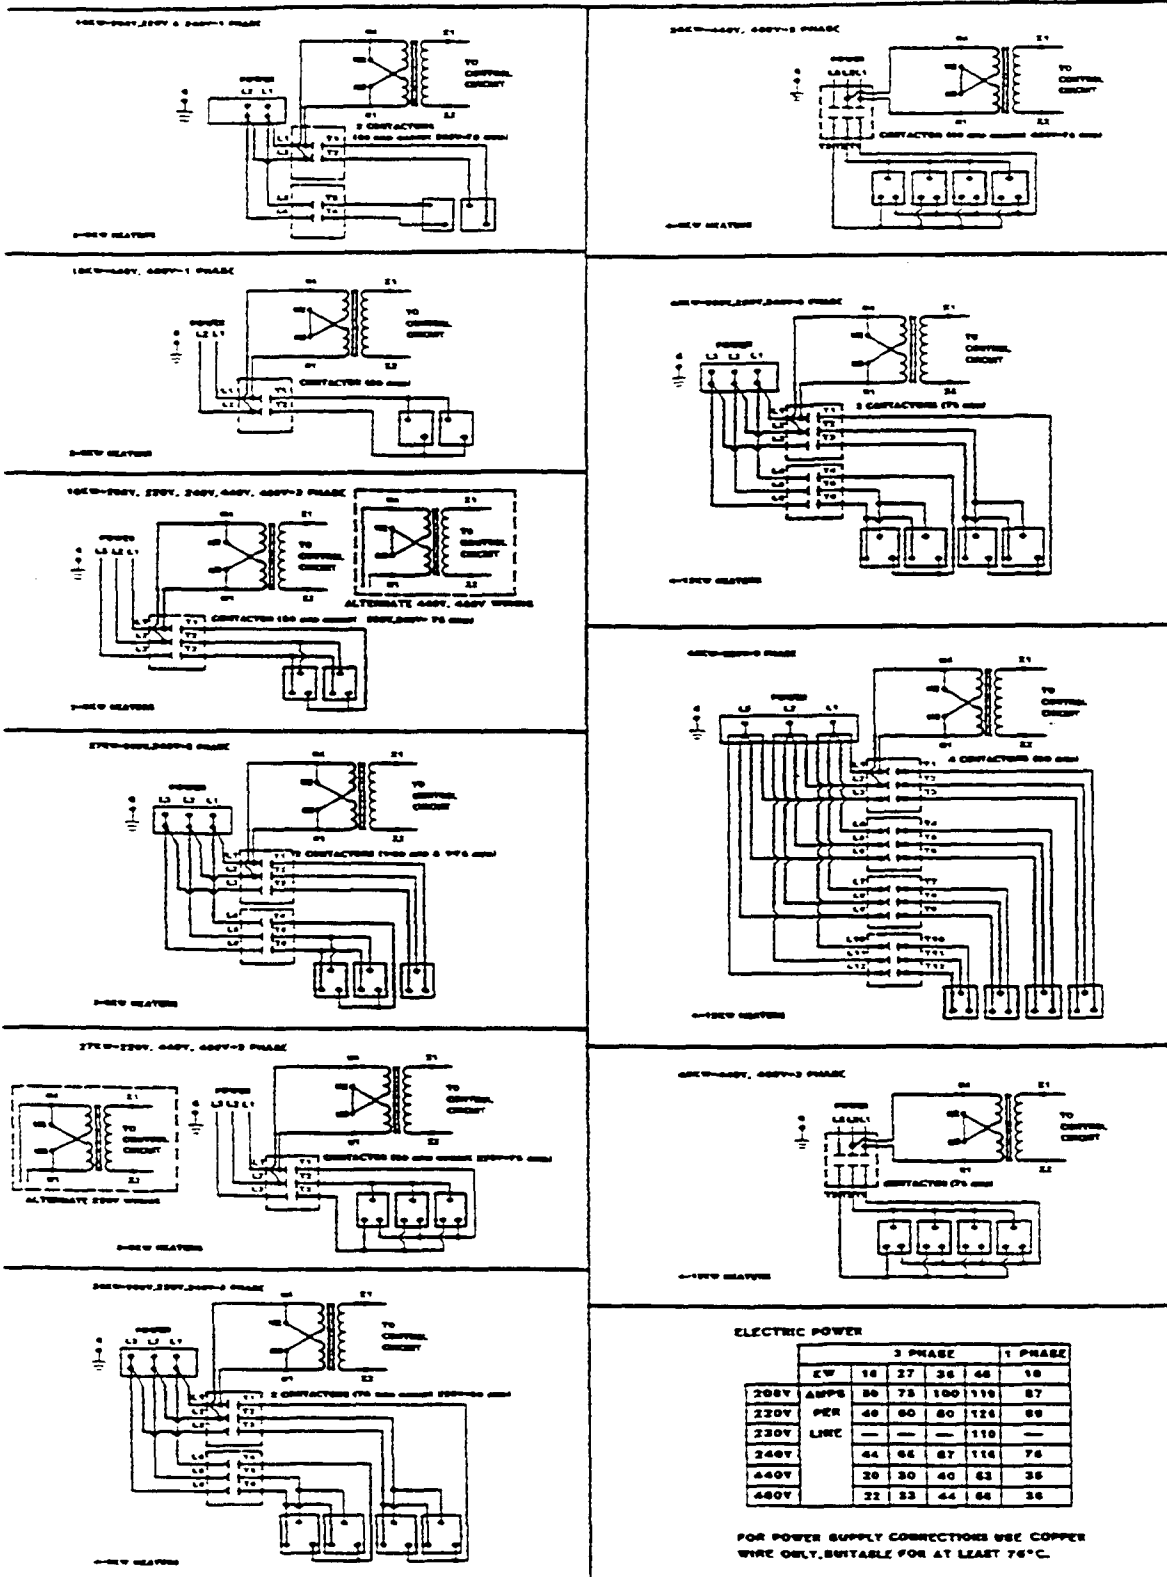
ELECTRIC POWER

| | | 3 PHASE | | | | 1 PHASE |
|---|---|---|---|---|---|---|
| | KW | 18 | 27 | 36 | 46 | 18 |
| 208V | AMPS | 50 | 75 | 100 | 119 | 87 |
| 220V | PER | 48 | 60 | 80 | 126 | 88 |
| 230V | LINE | — | — | — | 119 | — |
| 240V | | 44 | 66 | 87 | 116 | 76 |
| 440V | | 20 | 30 | 40 | 63 | 36 |
| 460V | | 22 | 33 | 44 | 64 | 36 |

FOR POWER SUPPLY CONNECTIONS USE COPPER WIRE ONLY, SUITABLE FOR AT LEAST 75°C.

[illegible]